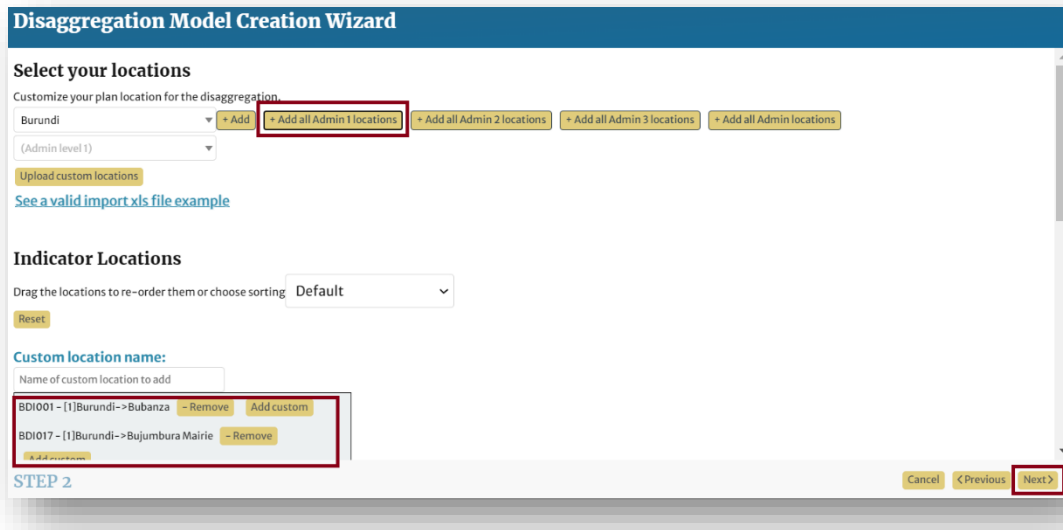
Disaggregation Model Creation Wizard

Select your locations

Customize your plan location for the disaggregation.

Burundi

+ Add

+ Add all Admin 1 locations

+ Add all Admin 2 locations

+ Add all Admin 3 locations

+ Add all Admin locations

(Admin level 1)

Upload custom locations

See a valid import xls file example

Indicator Locations

Drag the locations to re-order them or choose sorting Default

Reset

Custom location name:

Name of custom location to add

BDI001 - [1]Burundi->Bubanza - Remove Add custom

BDI017 - [1]Burundi->Bujumbura Mairie - Remove

Add custom

STEP 2

Cancel

< Previous

Next >